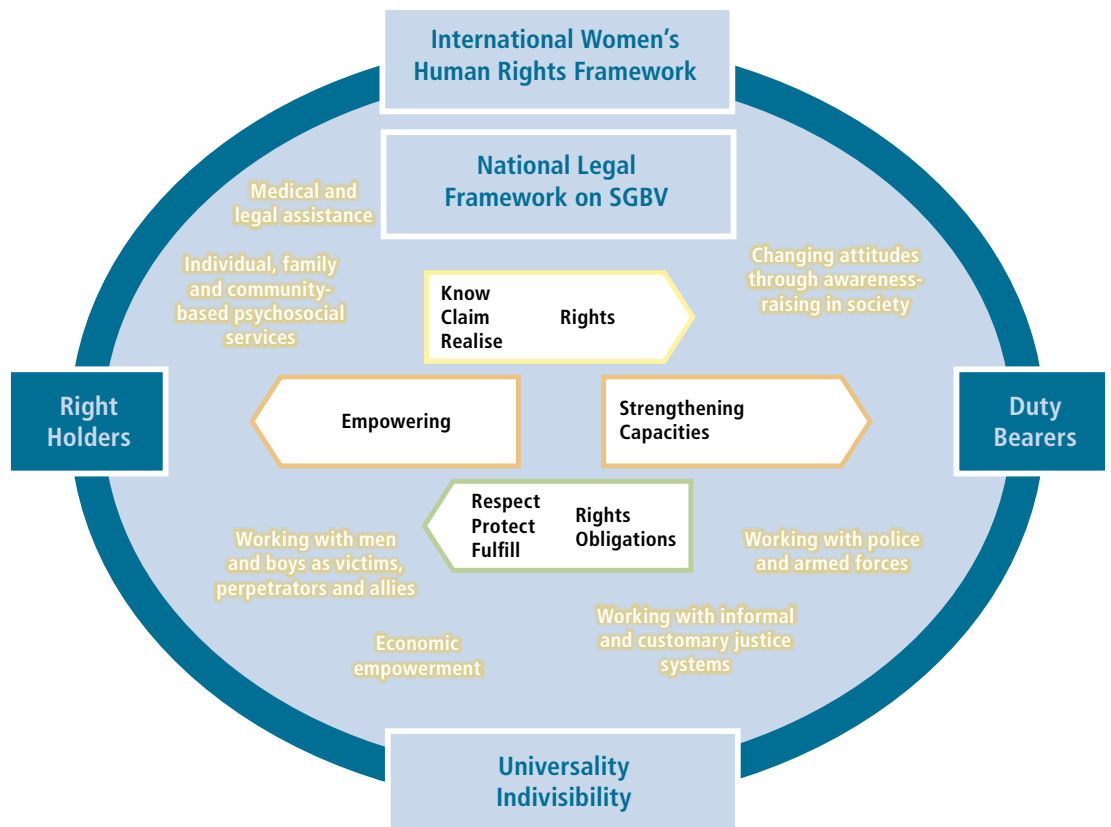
International Women's Human Rights Framework

National Legal Framework on SGBV

Medical and legal assistance

Individual, family and community-based psychosocial services

Changing attitudes through awareness-raising in society

Know
Claim
Realise
Rights

Right Holders

Empowering

Strengthening Capacities

Duty Bearers

Respect
Protect
Fulfill
Rights Obligations

Working with men and boys as victims, perpetrators and allies

Working with police and armed forces

Working with informal and customary justice systems

Economic empowerment

Universality
Indivisibility